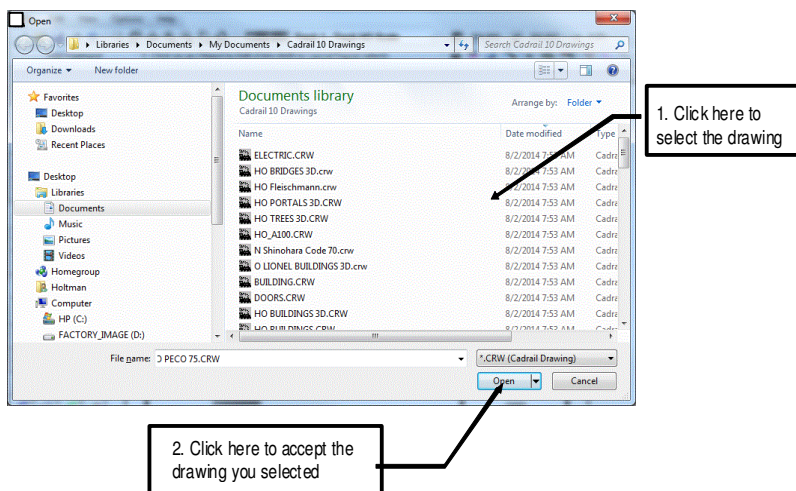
Open

Libraries ▸ Documents ▸ My Documents ▸ Cadrail 10 Drawings

Search Cadrail 10 Drawings

Organize ▾ New folder

Favorites
Desktop
Downloads
Recent Places

Desktop
Libraries
Documents
Music
Pictures
Videos
Homegroup
Holtman
Computer
HP (C:)
FACTORY_IMAGE (D:)

Documents library
Cadrail 10 Drawings

Arrange by: Folder ▾

| Name | Date modified | Type |
|---|---|---|
| ELECTRIC.CRW | 8/2/2014 7:53 AM | Cadra |
| HO BRIDGES 3D.crw | 8/2/2014 7:53 AM | Cadra |
| HO Fleischmann.crw | 8/2/2014 7:53 AM | Cadra |
| HO PORTALS 3D.CRW | 8/2/2014 7:53 AM | Cadra |
| HO TREES 3D.CRW | 8/2/2014 7:53 AM | Cadra |
| HO_A100.CRW | 8/2/2014 7:53 AM | Cadra |
| N Shinohara Code 70.crw | 8/2/2014 7:53 AM | Cadra |
| O LIONEL BUILDINGS 3D.crw | 8/2/2014 7:53 AM | Cadra |
| BUILDING.CRW | 8/2/2014 7:53 AM | Cadra |
| DOORS.CRW | 8/2/2014 7:53 AM | Cadra |
| HO BUILDINGS 3D.CRW | 8/2/2014 7:53 AM | Cadra |
| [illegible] | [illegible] | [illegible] |

File name: O PECO 75.CRW

*.CRW (Cadrail Drawing)

Open

Cancel

1. Click here to select the drawing

2. Click here to accept the drawing you selected